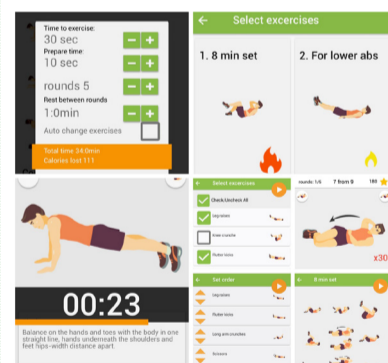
Time to exercise:
30 sec
Prepare time:
10 sec
rounds 5
Rest between rounds
1:0min
Auto change exercises
Total time 34.0min
Calories lost 111

Select excercises
1. 8 min set
2. For lower abs

Select excercises
Check/Uncheck All
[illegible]
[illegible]
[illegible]
Set order
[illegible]
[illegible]
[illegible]
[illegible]
8 min set
rounds: 1/5
7 from 9
x30

00:23
Balance on the hands and toes with the body in one straight line, hands underneath the shoulders and feet hips-width distance apart